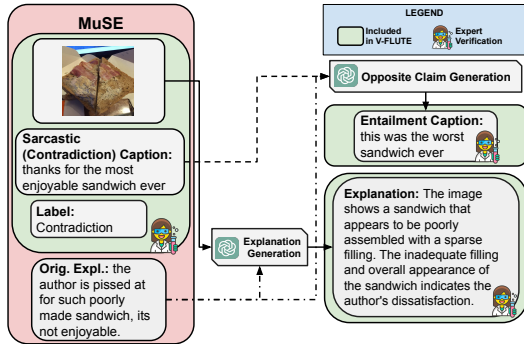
MuSE

Sarcastic (Contradiction) Caption: thanks for the most enjoyable sandwich ever

Label: Contradiction

Orig. Expl.: the author is pissed at for such poorly made sandwich, its not enjoyable.

Explanation Generation

LEGEND

Included in V-FLUTE

Expert Verification

Opposite Claim Generation

Entailment Caption: this was the worst sandwich ever

Explanation: The image shows a sandwich that appears to be poorly assembled with a sparse filling. The inadequate filling and overall appearance of the sandwich indicates the author's dissatisfaction.